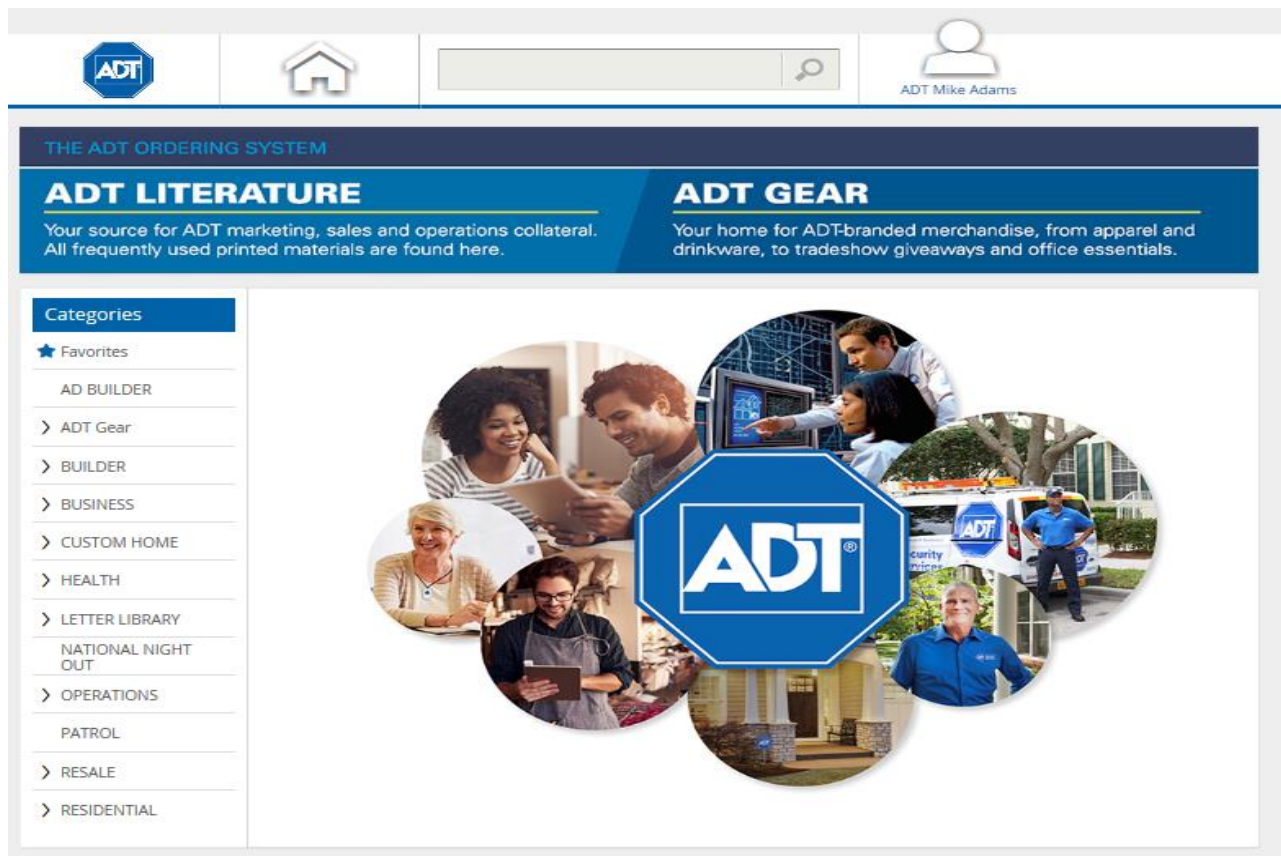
ADT

ADT Mike Adams

THE ADT ORDERING SYSTEM

ADT LITERATURE

Your source for ADT marketing, sales and operations collateral. All frequently used printed materials are found here.

ADT GEAR

Your home for ADT-branded merchandise, from apparel and drinkware, to tradeshow giveaways and office essentials.

Categories

Favorites

AD BUILDER

ADT Gear

BUILDER

BUSINESS

CUSTOM HOME

HEALTH

LETTER LIBRARY

NATIONAL NIGHT OUT

OPERATIONS

PATROL

RESALE

RESIDENTIAL

ADT®

ADT

curity rvices